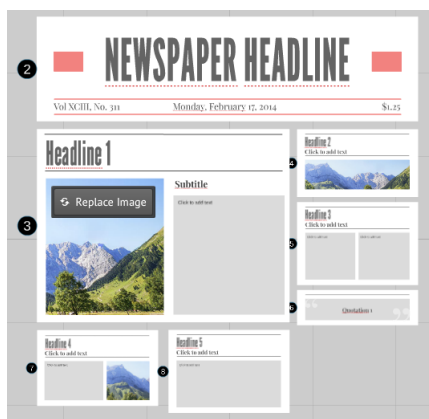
2

NEWSPAPER HEADLINE

Vol XCIII, No. 311

Monday, February 17, 2014

$1.25

3

Headline 1

Replace Image

Subtitle

Click to add text

4

Headline 2

Click to add text

5

Headline 3

Click to add text

Click to add text

Click to add text

6

Quotation

7

Headline 4

Click to add text

Click to add text

8

Headline 5

Click to add text

Click to add text